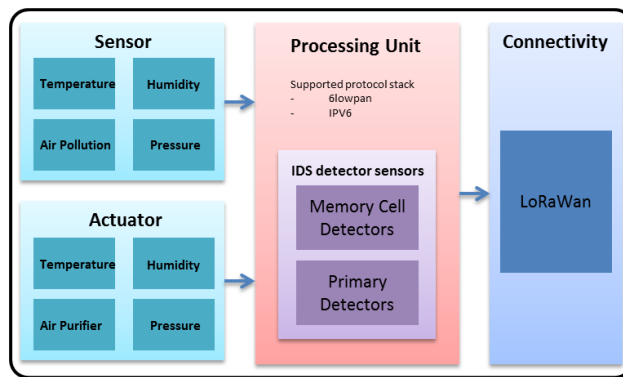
Sensor

Temperature

Humidity

Air Pollution

Pressure

Actuator

Temperature

Humidity

Air Purifier

Pressure

Processing Unit

Supported protocol stack
- 6lowpan
- IPV6

IDS detector sensors

Memory Cell Detectors

Primary Detectors

Connectivity

LoRaWan